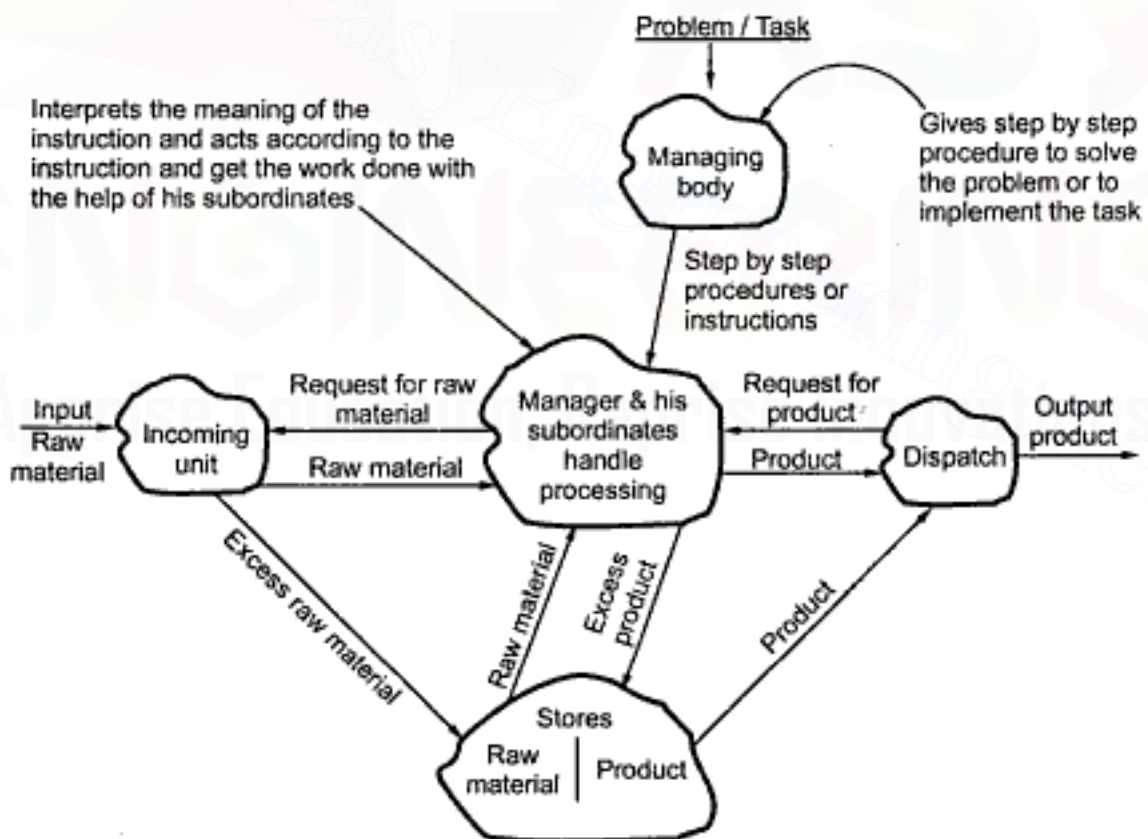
Problem / Task

Interprets the meaning of the instruction and acts according to the instruction and get the work done with the help of his subordinates

Managing body

Gives step by step procedure to solve the problem or to implement the task

Step by step procedures or instructions

Input Raw material

Incoming unit

Request for raw material

Raw material

Manager & his subordinates handle processing

Request for product

Product

Dispatch

Output product

Excess raw material

Raw material

Excess product

Product

Stores

Raw material

Product